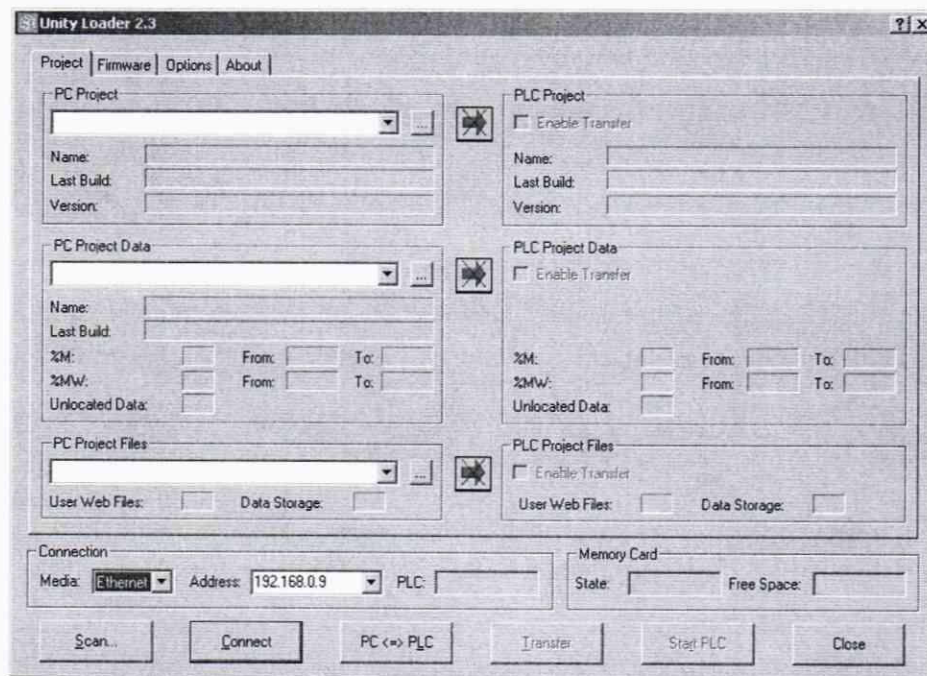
Unity Loader 2.3

?| X

Project | Firmware | Options | About

PC Project

...

Name:
Last Build:
Version:

PLC Project

Enable Transfer

Name:
Last Build:
Version:

PC Project Data

...

Name:
Last Build:
%M: From: To:
%MW: From: To:
Unlocated Data:

PLC Project Data

Enable Transfer

%M: From: To:
%MW: From: To:
Unlocated Data:

PC Project Files

...

User Web Files: Data Storage:

PLC Project Files

Enable Transfer

User Web Files: Data Storage:

Connection

Media: Ethernet Address: 192.168.0.9 PLC:

Memory Card

State: Free Space:

Scan... Connect PC <=> PLC Transfer Start PLC Close